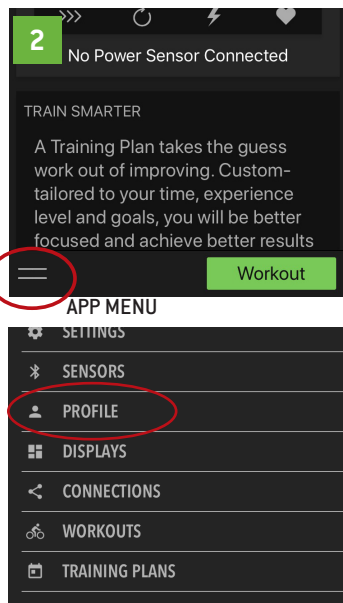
2

No Power Sensor Connected

TRAIN SMARTER

A Training Plan takes the guess work out of improving. Custom-tailored to your time, experience level and goals, you will be better focused and achieve better results

Workout

APP MENU

SETTINGS

SENSORS

PROFILE

DISPLAYS

CONNECTIONS

WORKOUTS

TRAINING PLANS